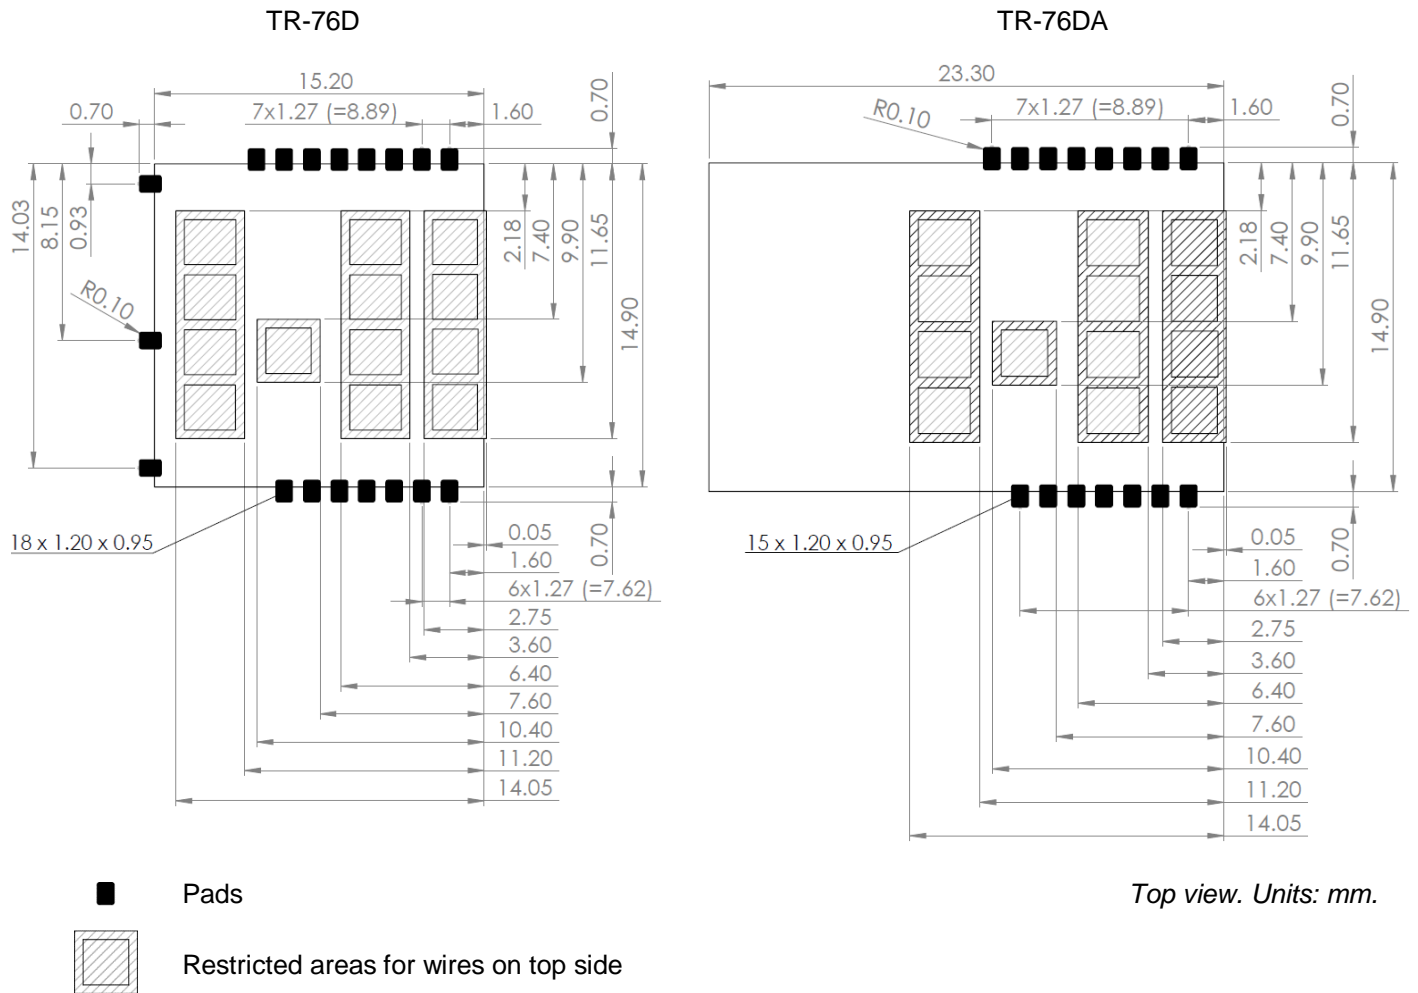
TR-76D

15.20
0.70
7x1.27 (=8.89)
1.60
0.70
14.03
8.15
0.93
R0.10
2.18
7.40
9.90
11.65
14.90
18 x 1.20 x 0.95
0.05
1.60
0.70
6x1.27 (=7.62)
2.75
3.60
6.40
7.60
10.40
11.20
14.05

TR-76DA

23.30
R0.10
7x1.27 (=8.89)
1.60
0.70
2.18
7.40
9.90
11.65
14.90
15 x 1.20 x 0.95
0.05
1.60
0.70
6x1.27 (=7.62)
2.75
3.60
6.40
7.60
10.40
11.20
14.05

Pads

Restricted areas for wires on top side

Top view. Units: mm.